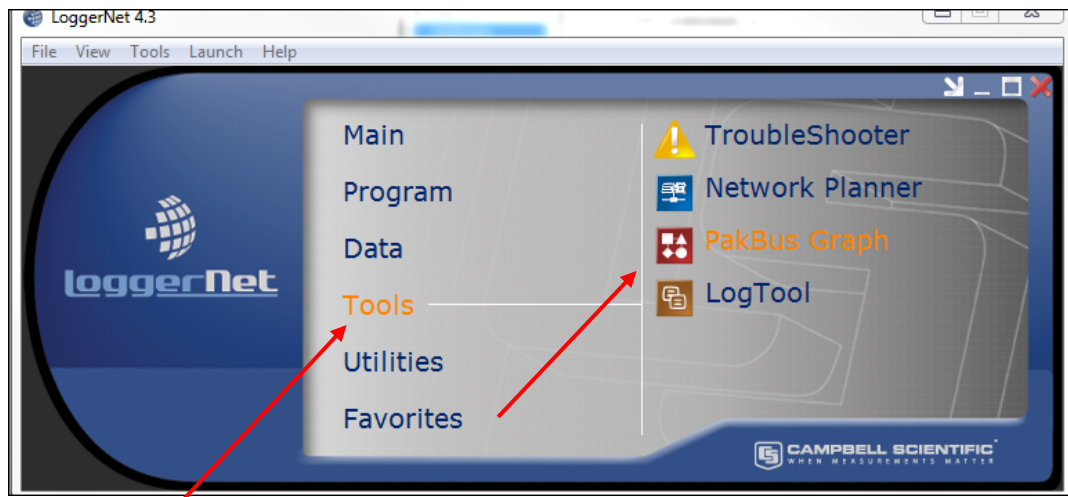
LoggerNet 4.3

File View Tools Launch Help

loggerNet

Main

Program

Data

Tools

Utilities

Favorites

TroubleShooter

Network Planner

PakBus Graph

LogTool

CAMPBELL SCIENTIFIC
WHEN MEASUREMENTS MATTER